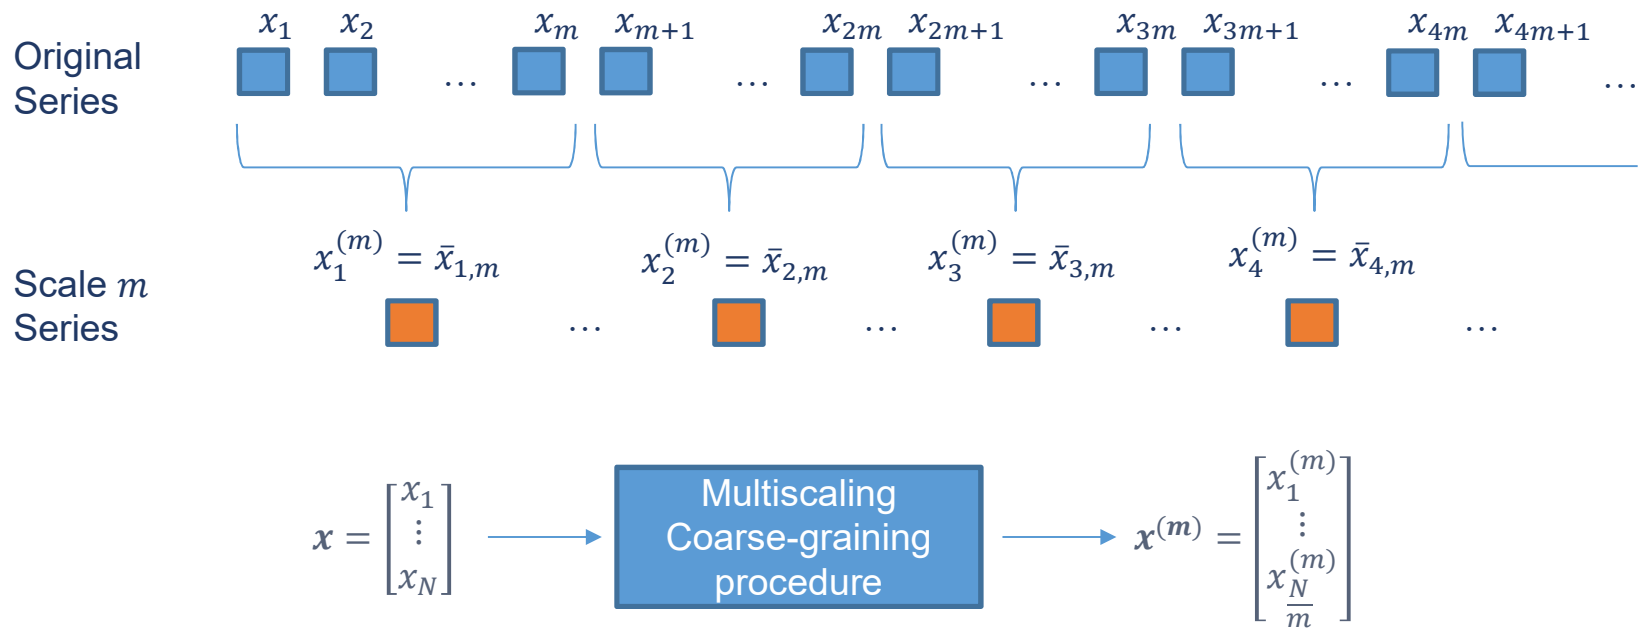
Original Series

$x_1$ $x_2$ … $x_m$ $x_{m+1}$ … $x_{2m}$ $x_{2m+1}$ … $x_{3m}$ $x_{3m+1}$ … $x_{4m}$ $x_{4m+1}$ …

Scale $m$ Series

$x_1^{(m)} = \bar{x}_{1,m}$ … $x_2^{(m)} = \bar{x}_{2,m}$ … $x_3^{(m)} = \bar{x}_{3,m}$ … $x_4^{(m)} = \bar{x}_{4,m}$ …

$\boldsymbol{x} = \begin{bmatrix} x_1 \\ \vdots \\ x_N \end{bmatrix}$

Multiscaling Coarse-graining procedure

$\boldsymbol{x}^{(\boldsymbol{m})} = \begin{bmatrix} x_1^{(m)} \\ \vdots \\ x_{\frac{N}{m}}^{(m)} \end{bmatrix}$